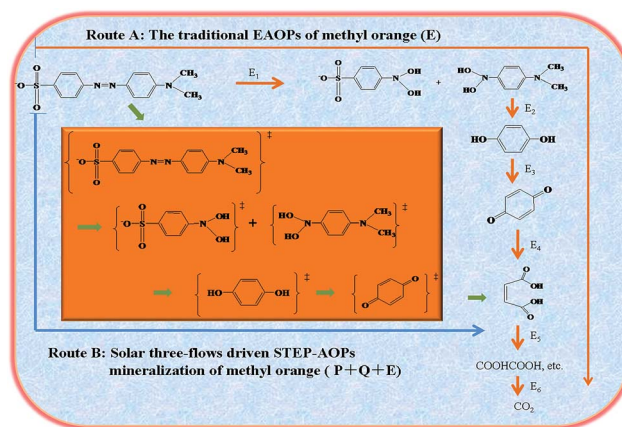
Route A: The traditional EAOPs of methyl orange (E)

$^{-}O-\overset{O}{\underset{O}{S}}-C_6H_4-N=N-C_6H_4-N(CH_3)_2$

$E_1$

$^{-}O-\overset{O}{\underset{O}{S}}-C_6H_4-N(OH)_2$ + $(HO)_2N-C_6H_4-N(CH_3)_2$

$E_2$

$HO-C_6H_4-OH$

$E_3$

$O=C_6H_4=O$

$E_4$

$\left\{ ^{-}O-\overset{O}{\underset{O}{S}}-C_6H_4-N=N-C_6H_4-N(CH_3)_2 \right\}^{\ddagger}$

$\left\{ ^{-}O-\overset{O}{\underset{O}{S}}-C_6H_4-N(OH)_2 \right\}^{\ddagger}$ + $\left\{ (HO)_2N-C_6H_4-N(CH_3)_2 \right\}^{\ddagger}$

$\left\{ HO-C_6H_4-OH \right\}^{\ddagger}$ $\left\{ O=C_6H_4=O \right\}^{\ddagger}$

$HOOC-CH=CH-COOH$

$E_5$

Route B: Solar three-flows driven STEP-AOPs mineralization of methyl orange ( P+Q+E)

COOHCOOH, etc.

$E_6$

$CO_2$